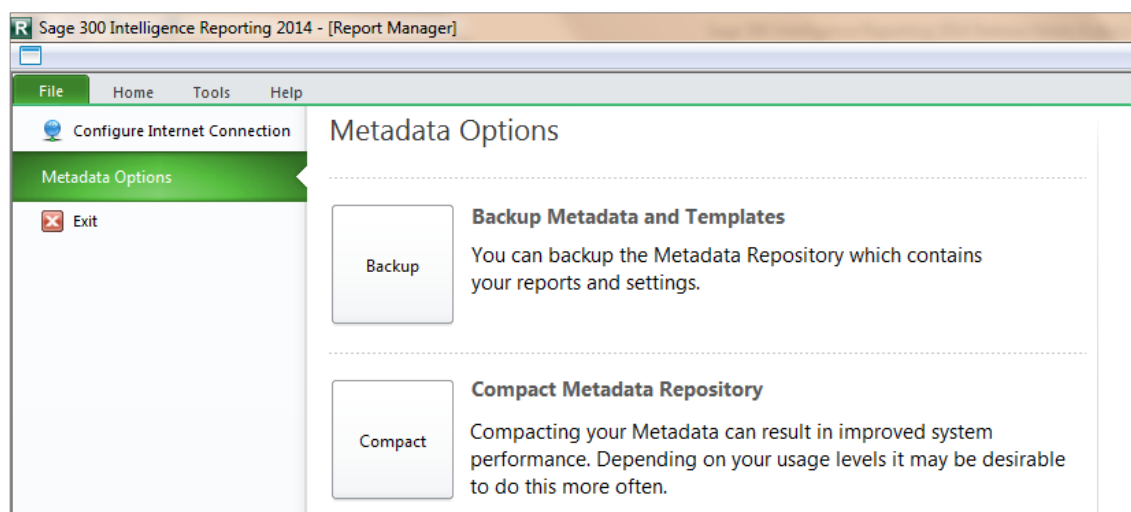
R Sage 300 Intelligence Reporting 2014 - [Report Manager]

File
Home
Tools
Help

Configure Internet Connection
Metadata Options
Exit

Metadata Options

Backup
Backup Metadata and Templates
You can backup the Metadata Repository which contains your reports and settings.

Compact
Compact Metadata Repository
Compacting your Metadata can result in improved system performance. Depending on your usage levels it may be desirable to do this more often.